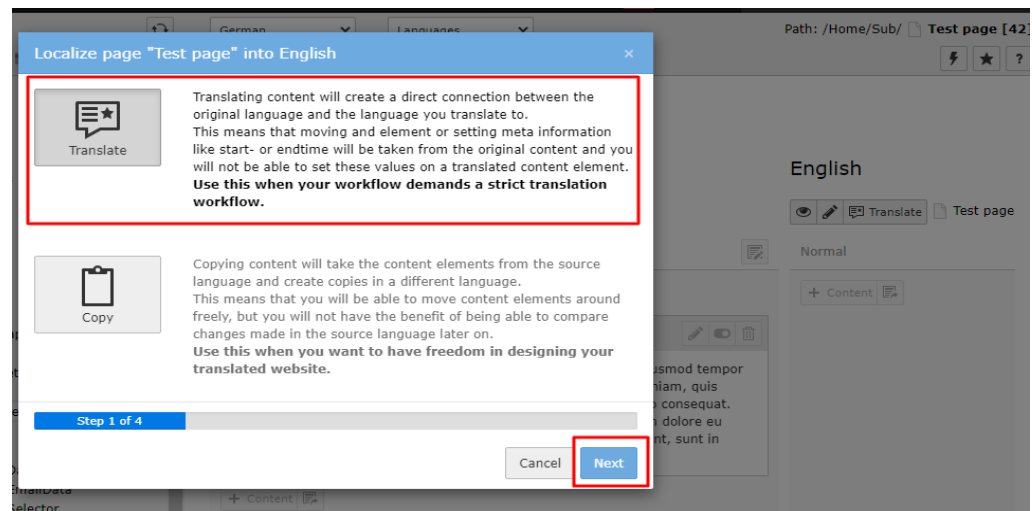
German

Languages

Path: /Home/Sub/ Test page [42]

Localize page "Test page" into English

×

Translate

Translating content will create a direct connection between the original language and the language you translate to.
This means that moving and element or setting meta information like start- or endtime will be taken from the original content and you will not be able to set these values on a translated content element.
**Use this when your workflow demands a strict translation workflow.**

Copy

Copying content will take the content elements from the source language and create copies in a different language.
This means that you will be able to move content elements around freely, but you will not have the benefit of being able to compare changes made in the source language later on.
**Use this when you want to have freedom in designing your translated website.**

Step 1 of 4

Cancel

Next

English

Translate

Test page

Normal

+ Content

usmod tempor niam, quis consequat. dolore eu nt, sunt in

+ Content

EmailData

elector